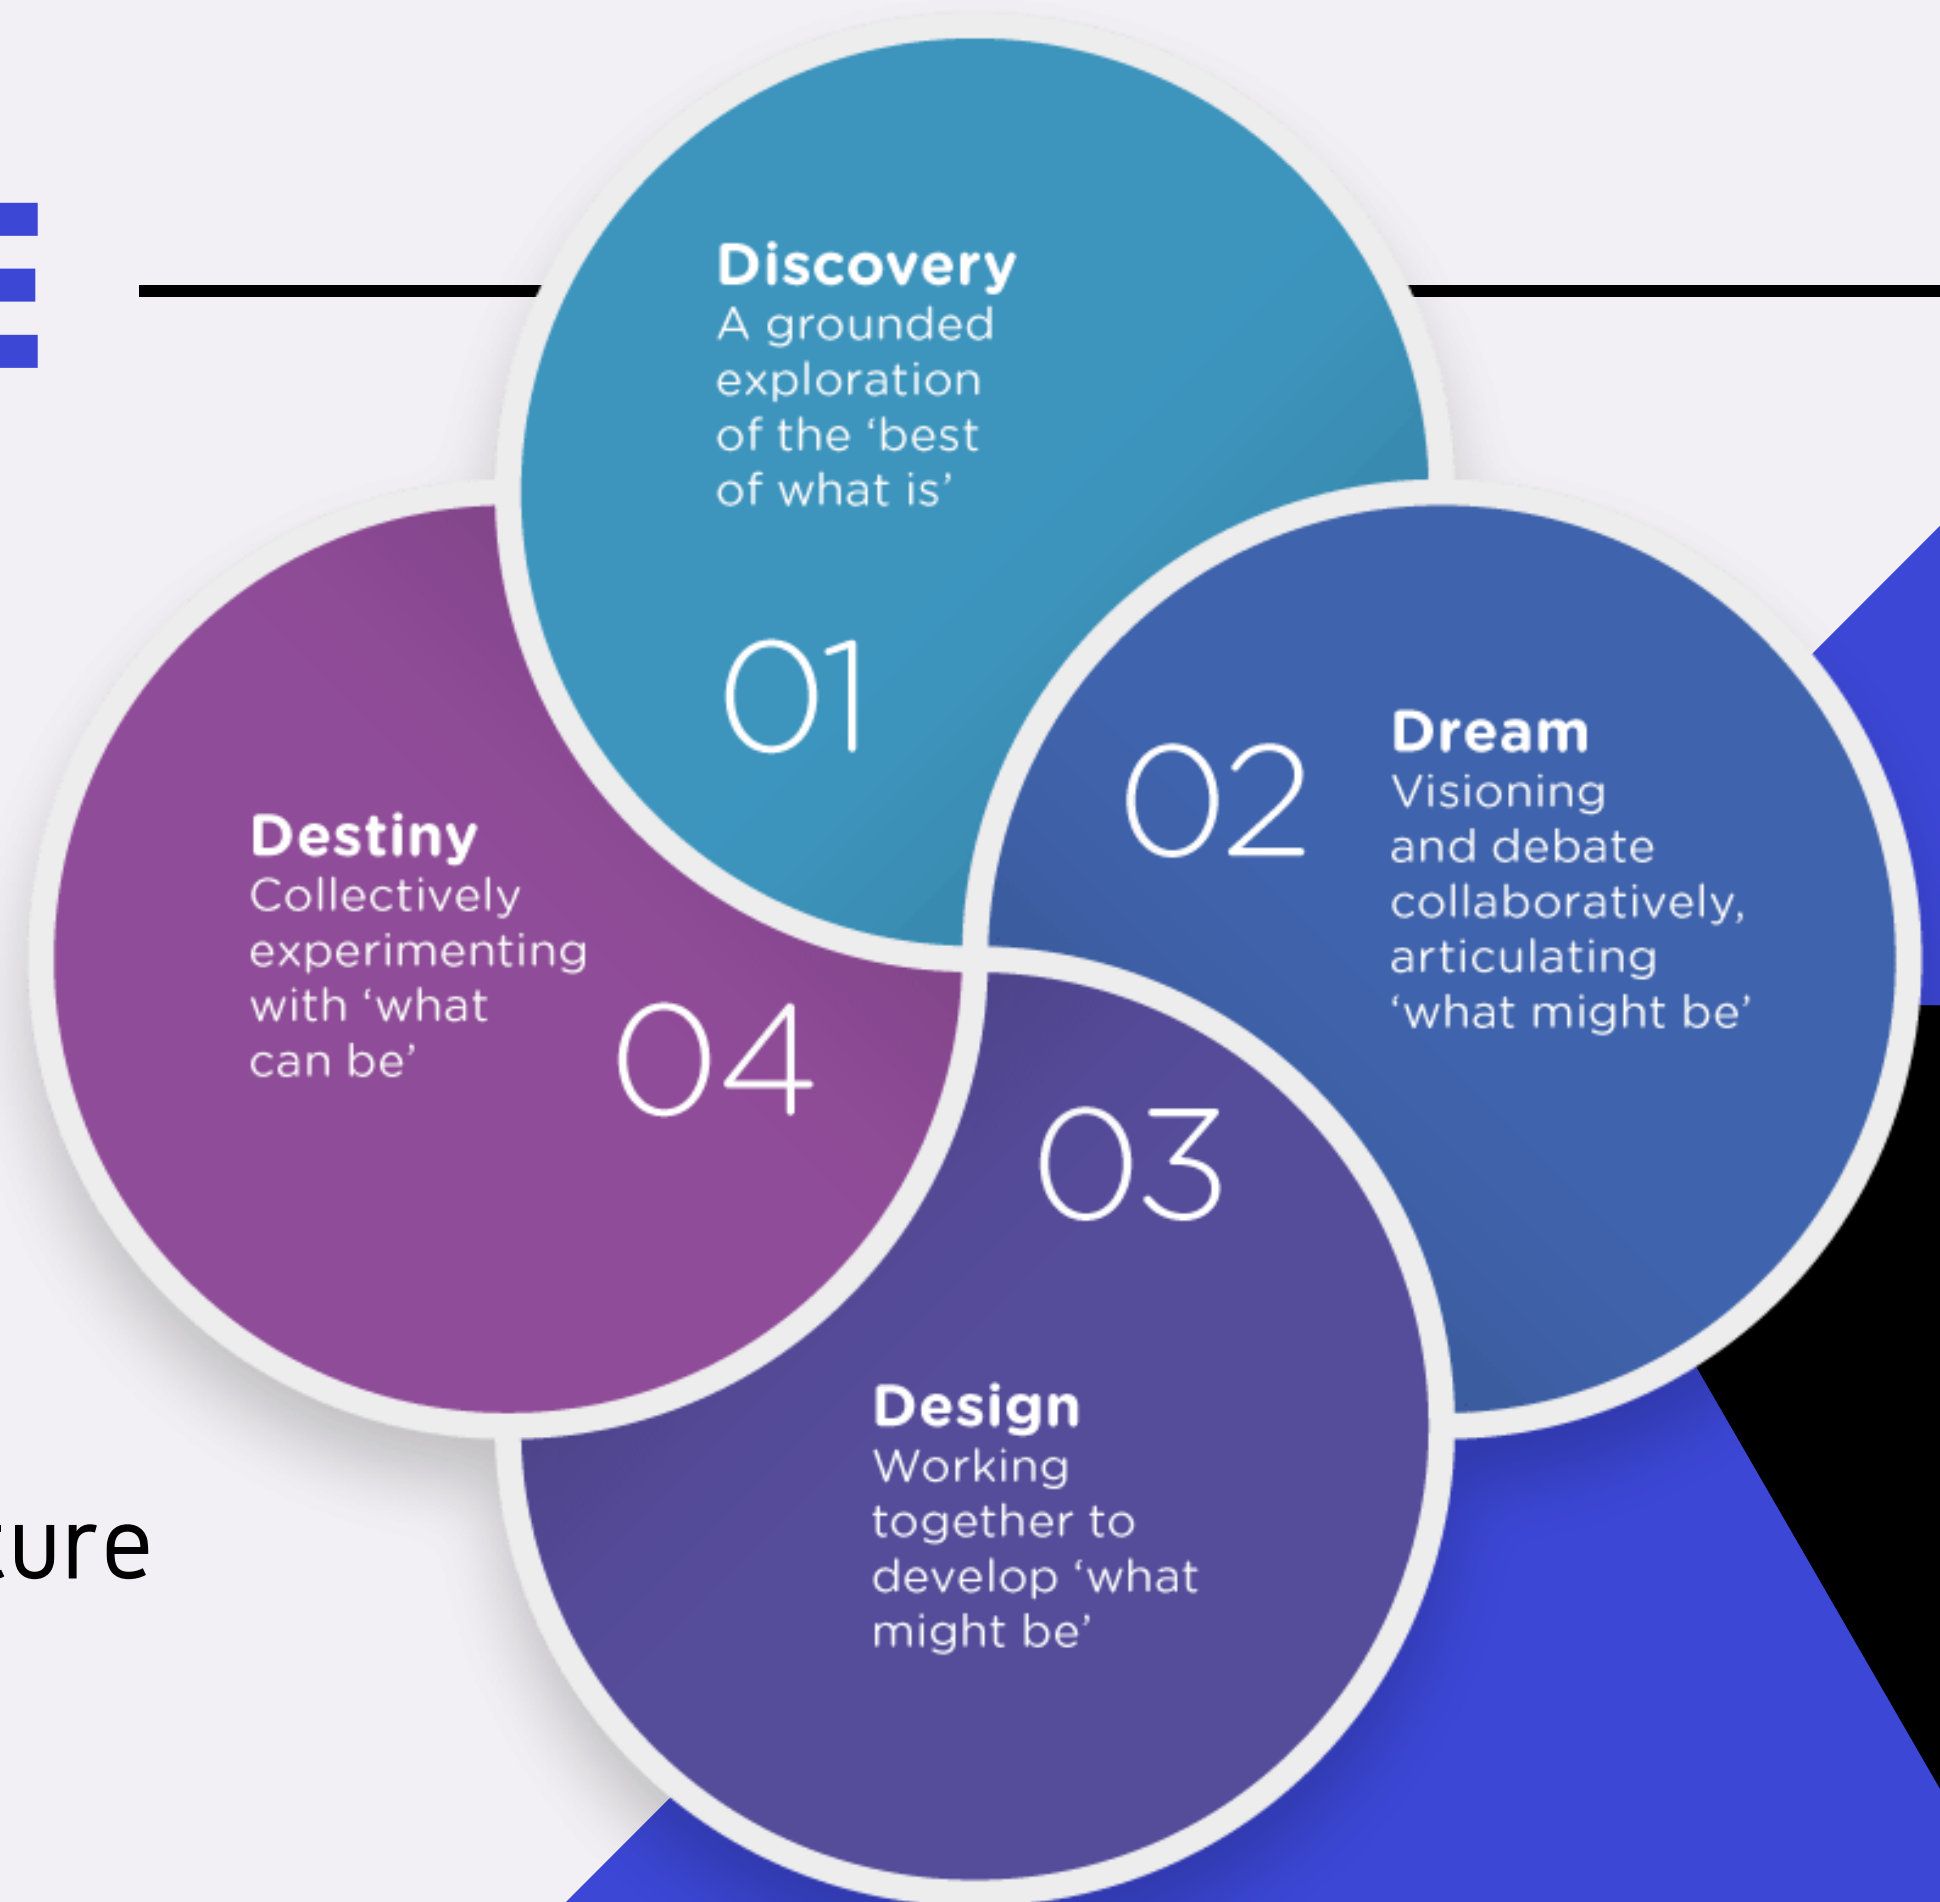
E

Discovery
A grounded exploration of the 'best of what is'

01

02

Dream
Visioning and debate collaboratively, articulating 'what might be'

Destiny
Collectively experimenting with 'what can be'

04

03

Design
Working together to develop 'what might be'

ure